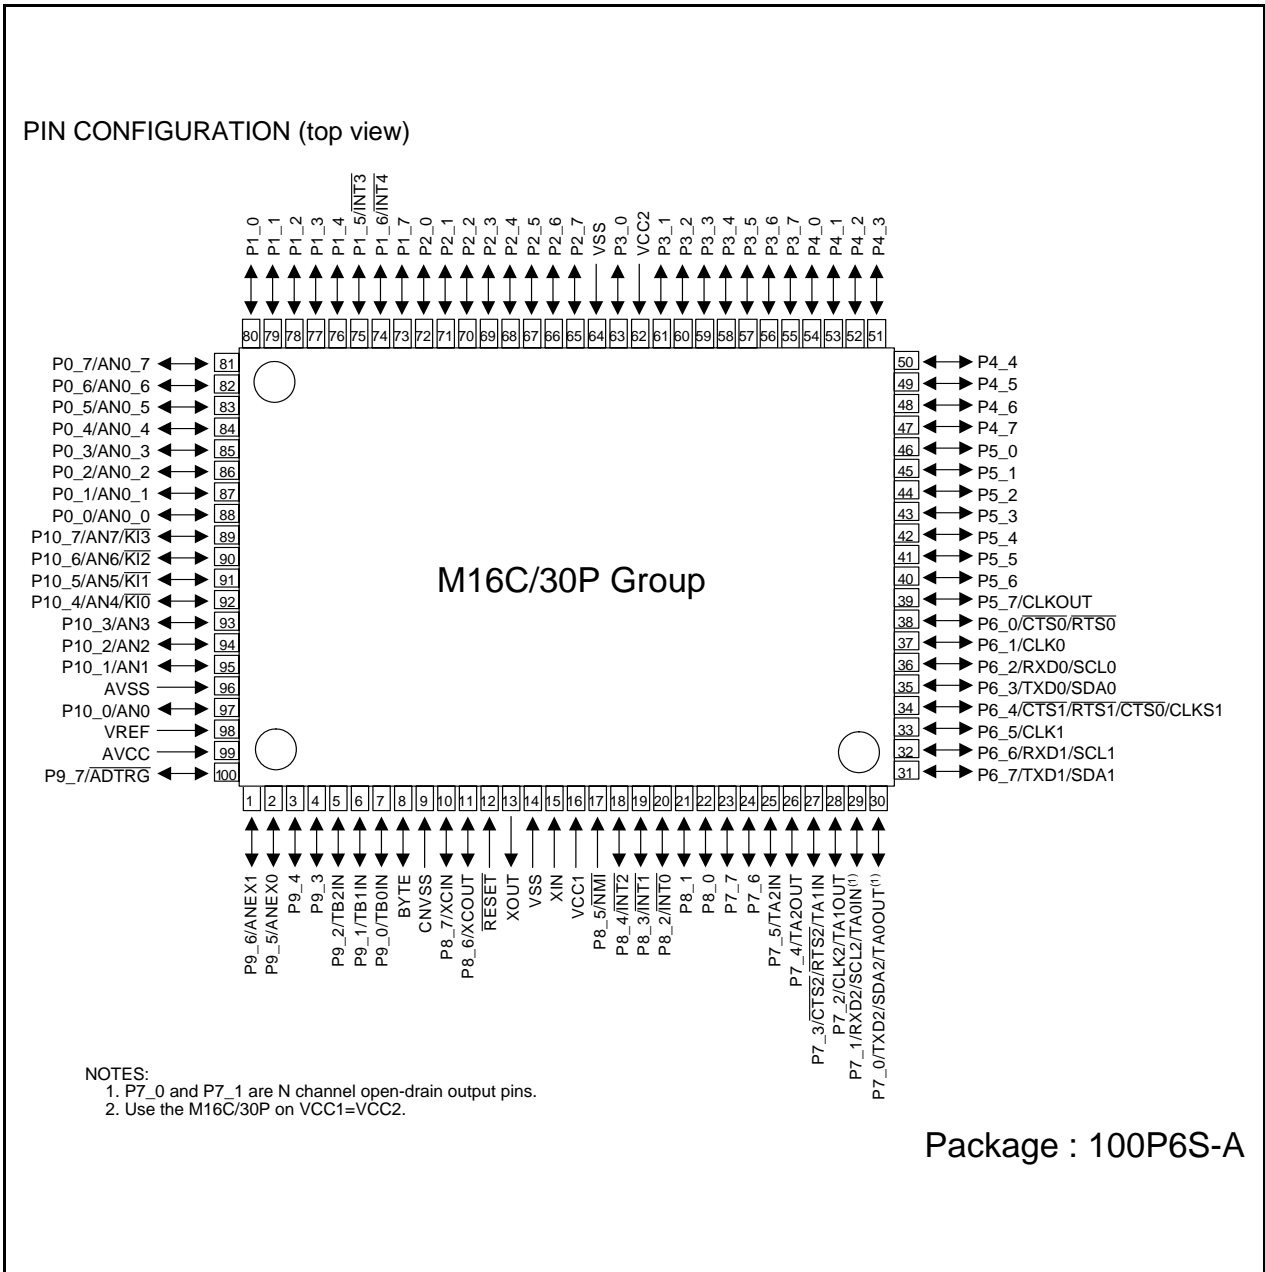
PIN CONFIGURATION (top view)

P1_0 P1_1 P1_2 P1_3 P1_4 P1_5/$\overline{INT3}$ P1_6/$\overline{INT4}$ P1_7 P2_0 P2_1 P2_2 P2_3 P2_4 P2_5 P2_6 P2_7 VSS P3_0 VCC2 P3_1 P3_2 P3_3 P3_4 P3_5 P3_6 P3_7 P4_0 P4_1 P4_2 P4_3

80 79 78 77 76 75 74 73 72 71 70 69 68 67 66 65 64 63 62 61 60 59 58 57 56 55 54 53 52 51

P0_7/AN0_7 81
P0_6/AN0_6 82
P0_5/AN0_5 83
P0_4/AN0_4 84
P0_3/AN0_3 85
P0_2/AN0_2 86
P0_1/AN0_1 87
P0_0/AN0_0 88
P10_7/AN7/$\overline{KI3}$ 89
P10_6/AN6/$\overline{KI2}$ 90
P10_5/AN5/$\overline{KI1}$ 91
P10_4/AN4/$\overline{KI0}$ 92
P10_3/AN3 93
P10_2/AN2 94
P10_1/AN1 95
AVSS 96
P10_0/AN0 97
VREF 98
AVCC 99
P9_7/$\overline{ADTRG}$ 100

M16C/30P Group

50 P4_4
49 P4_5
48 P4_6
47 P4_7
46 P5_0
45 P5_1
44 P5_2
43 P5_3
42 P5_4
41 P5_5
40 P5_6
39 P5_7/CLKOUT
38 P6_0/$\overline{CTS0}$/$\overline{RTS0}$
37 P6_1/CLK0
36 P6_2/RXD0/SCL0
35 P6_3/TXD0/SDA0
34 P6_4/$\overline{CTS1}$/$\overline{RTS1}$/$\overline{CTS0}$/CLKS1
33 P6_5/CLK1
32 P6_6/RXD1/SCL1
31 P6_7/TXD1/SDA1

1 2 3 4 5 6 7 8 9 10 11 12 13 14 15 16 17 18 19 20 21 22 23 24 25 26 27 28 29 30

P9_6/ANEX1 P9_5/ANEX0 P9_4 P9_3 P9_2/TB2IN P9_1/TB1IN P9_0/TB0IN BYTE CNVSS P8_7/XCIN P8_6/XCOUT $\overline{RESET}$ XOUT VSS XIN VCC1 P8_5/$\overline{NMI}$ P8_4/$\overline{INT2}$ P8_3/$\overline{INT1}$ P8_2/$\overline{INT0}$ P8_1 P8_0 P7_7 P7_6 P7_5/TA2IN P7_4/TA2OUT P7_3/$\overline{CTS2}$/$\overline{RTS2}$/TA1IN P7_2/CLK2/TA1OUT P7_1/RXD2/SCL2/TA0IN$^{(1)}$ P7_0/TXD2/SDA2/TA0OUT$^{(1)}$

NOTES:
1. P7_0 and P7_1 are N channel open-drain output pins.
2. Use the M16C/30P on VCC1=VCC2.

Package : 100P6S-A